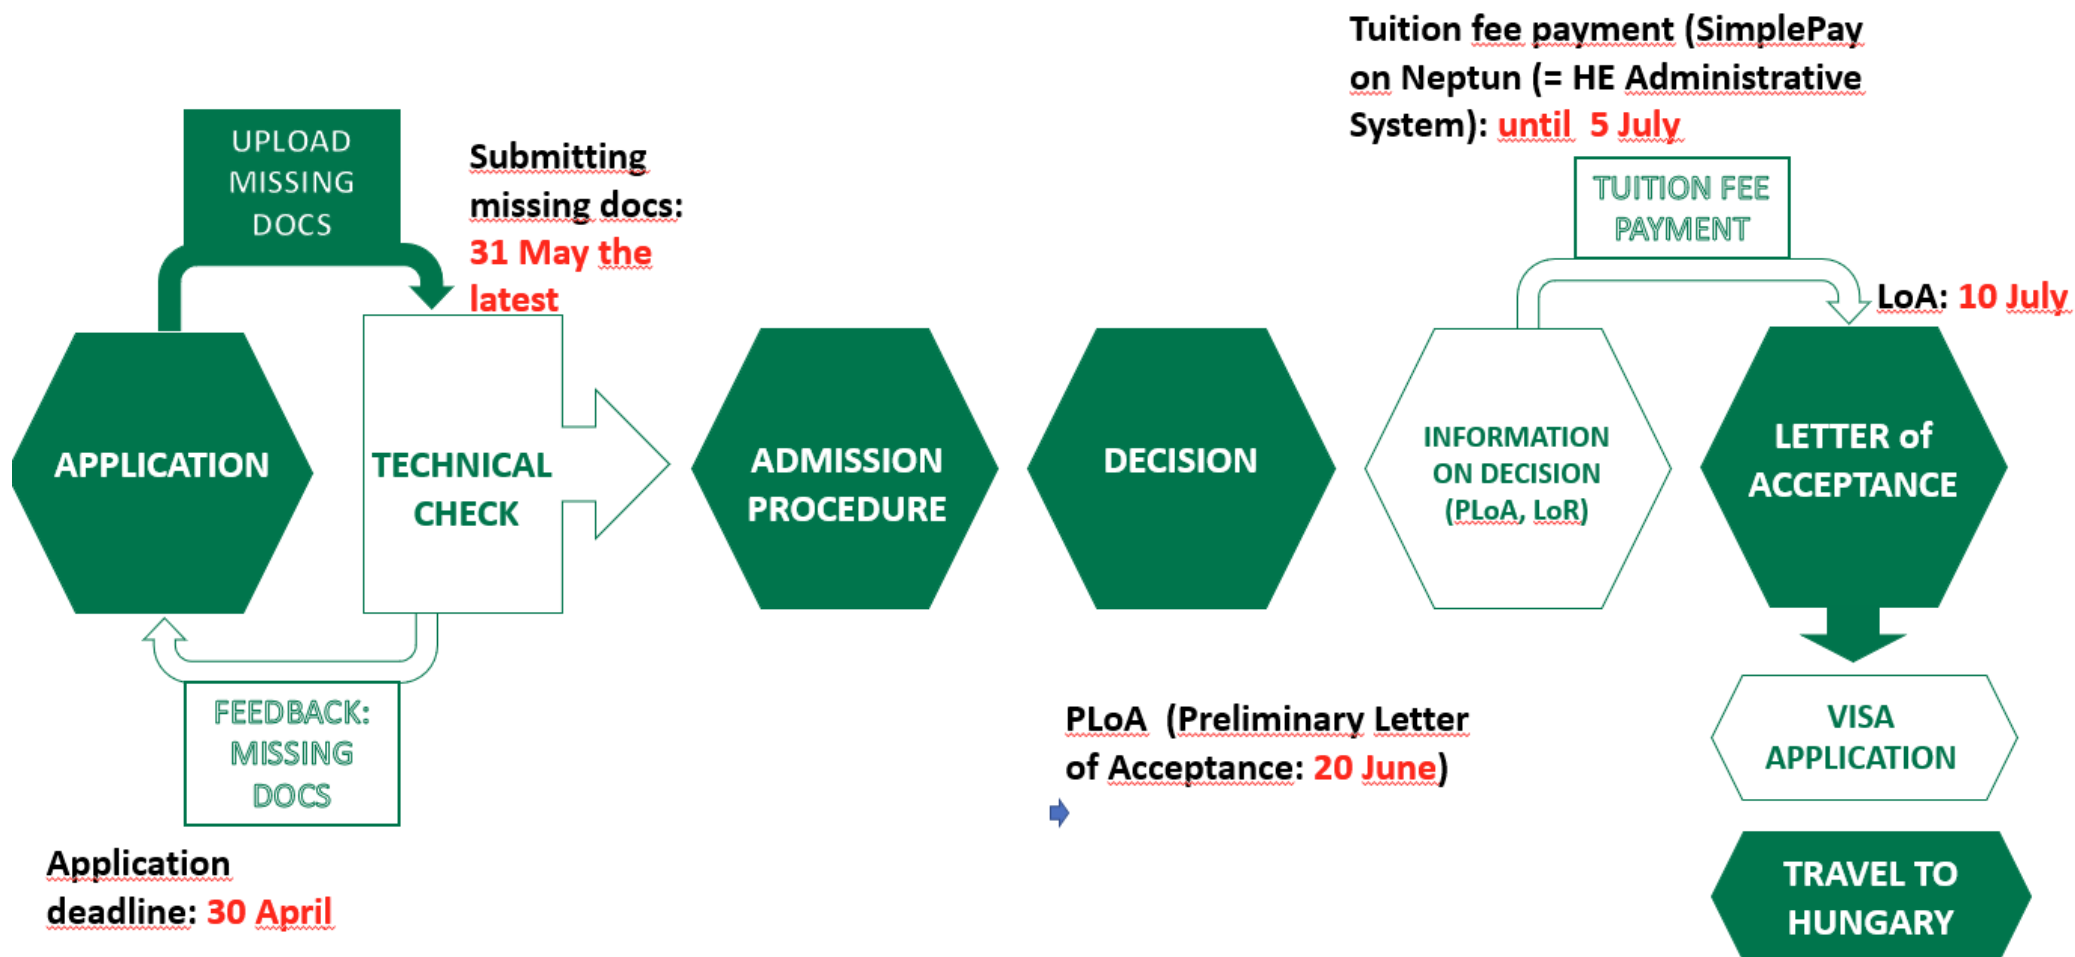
Tuition fee payment (SimplePay on Neptun (= HE Administrative System): until 5 July

UPLOAD MISSING DOCS

Submitting missing docs: 31 May the latest

TUITION FEE PAYMENT

LoA: 10 July

APPLICATION

TECHNICAL CHECK

ADMISSION PROCEDURE

DECISION

INFORMATION ON DECISION (PLoA, LoR)

LETTER of ACCEPTANCE

FEEDBACK: MISSING DOCS

PLoA (Preliminary Letter of Acceptance: 20 June)

VISA APPLICATION

Application deadline: 30 April

TRAVEL TO HUNGARY